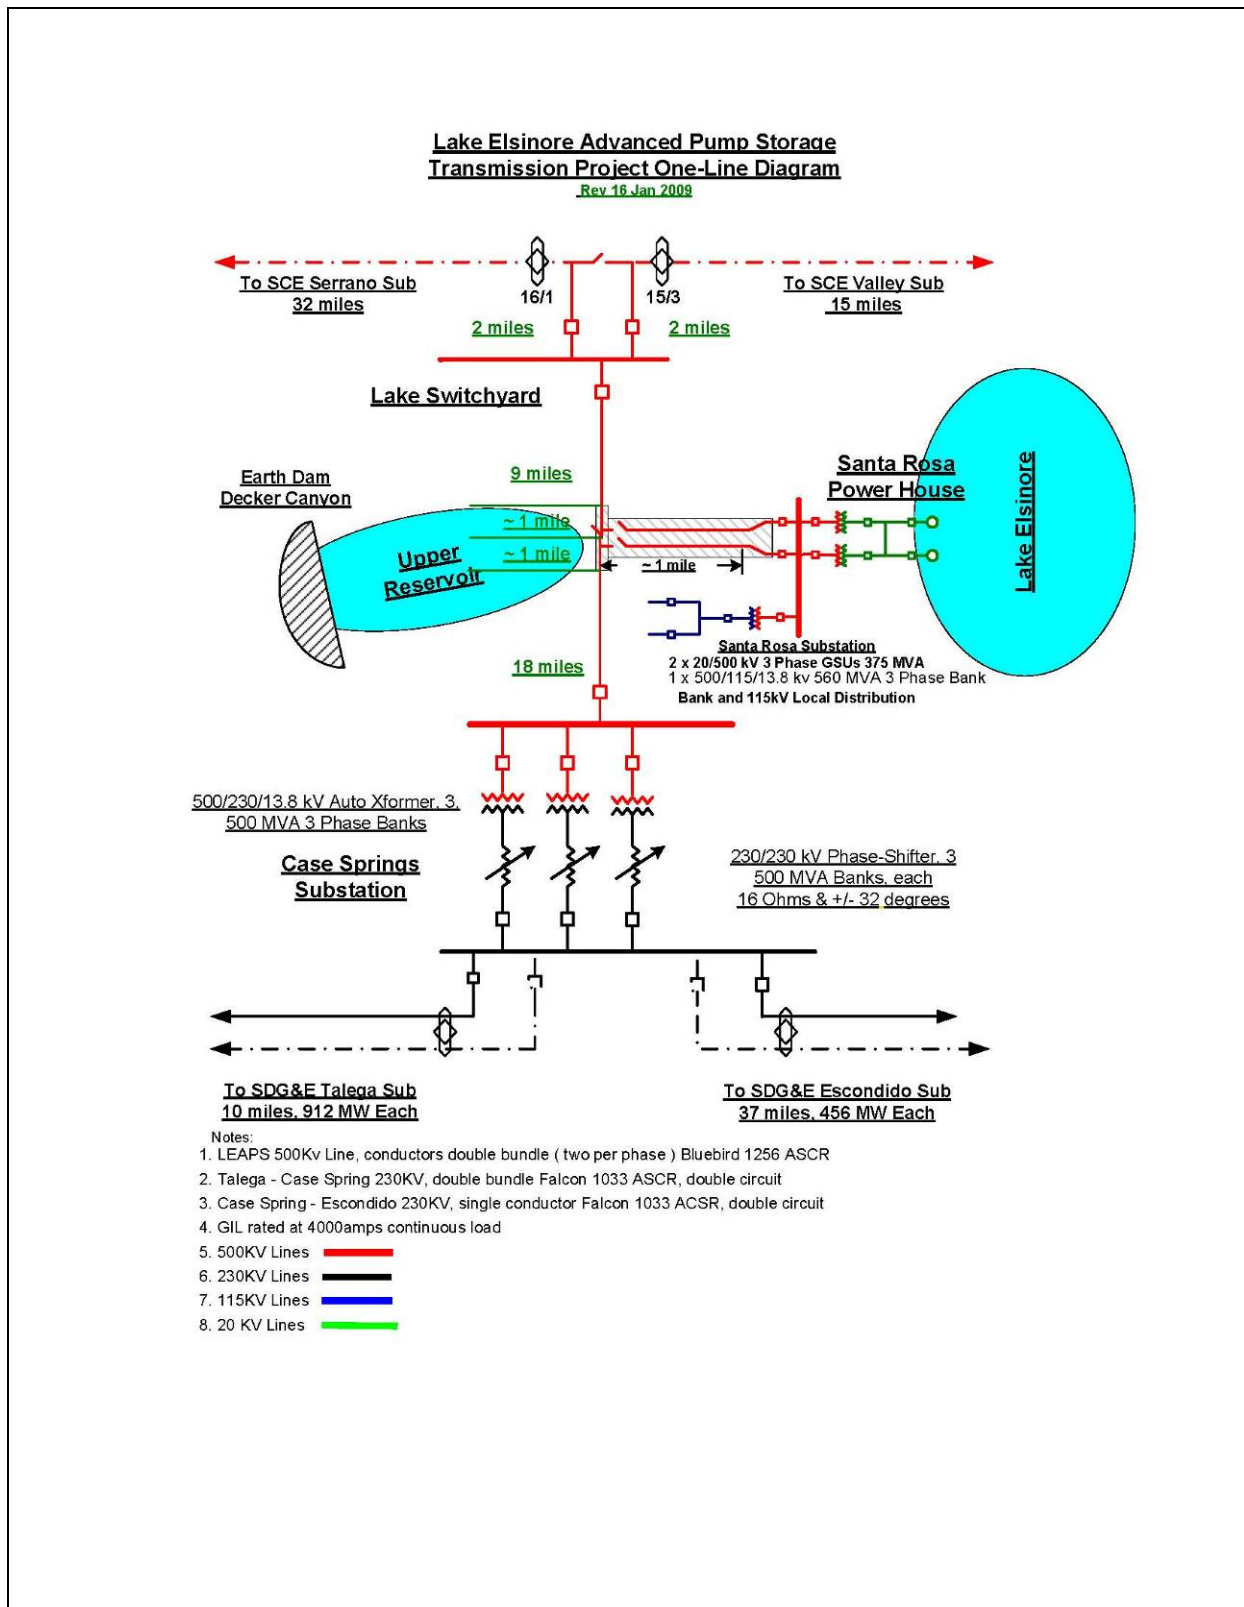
Lake Elsinore Advanced Pump Storage
Transmission Project One-Line Diagram
Rev 16 Jan 2009

To SCE Serrano Sub
32 miles

16/1

15/3

To SCE Valley Sub
15 miles

2 miles

2 miles

Lake Switchyard

Earth Dam
Decker Canyon

9 miles

Santa Rosa
Power House

Lake Elsinore

~ 1 mile

~ 1 mile

Upper
Reservoir

~ 1 mile

Santa Rosa Substation
2 x 20/500 kV 3 Phase GSUs 375 MVA
1 x 500/115/13.8 kv 560 MVA 3 Phase Bank
Bank and 115kV Local Distribution

18 miles

500/230/13.8 kV Auto Xformer, 3,
500 MVA 3 Phase Banks

Case Springs
Substation

230/230 kV Phase-Shifter, 3
500 MVA Banks, each
16 Ohms & +/- 32 degrees

To SDG&E Talega Sub
10 miles, 912 MW Each

To SDG&E Escondido Sub
37 miles, 456 MW Each

Notes:
1. LEAPS 500Kv Line, conductors double bundle ( two per phase ) Bluebird 1256 ASCR
2. Talega - Case Spring 230KV, double bundle Falcon 1033 ASCR, double circuit
3. Case Spring - Escondido 230KV, single conductor Falcon 1033 ACSR, double circuit
4. GIL rated at 4000amps continuous load
5. 500KV Lines
6. 230KV Lines
7. 115KV Lines
8. 20 KV Lines